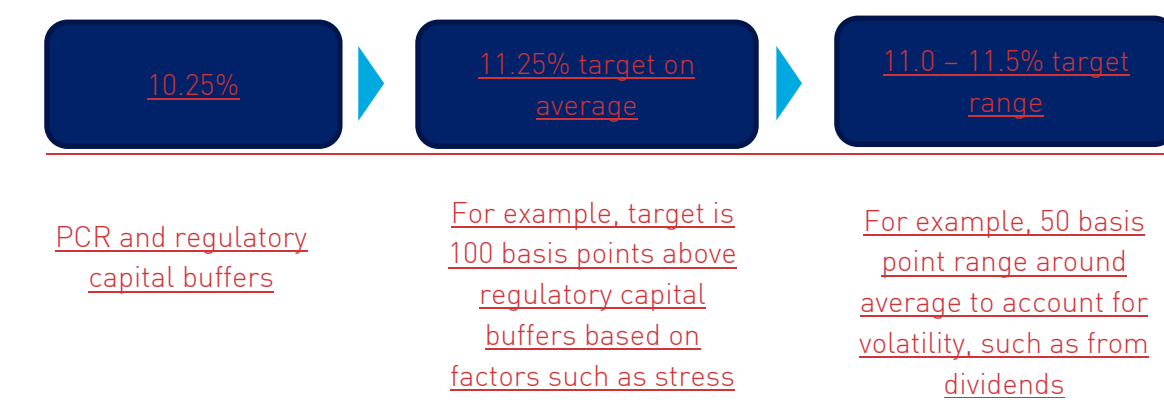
10.25%

11.25% target on average

11.0 – 11.5% target range

PCR and regulatory capital buffers

For example, target is 100 basis points above regulatory capital buffers based on factors such as stress

For example, 50 basis point range around average to account for volatility, such as from dividends